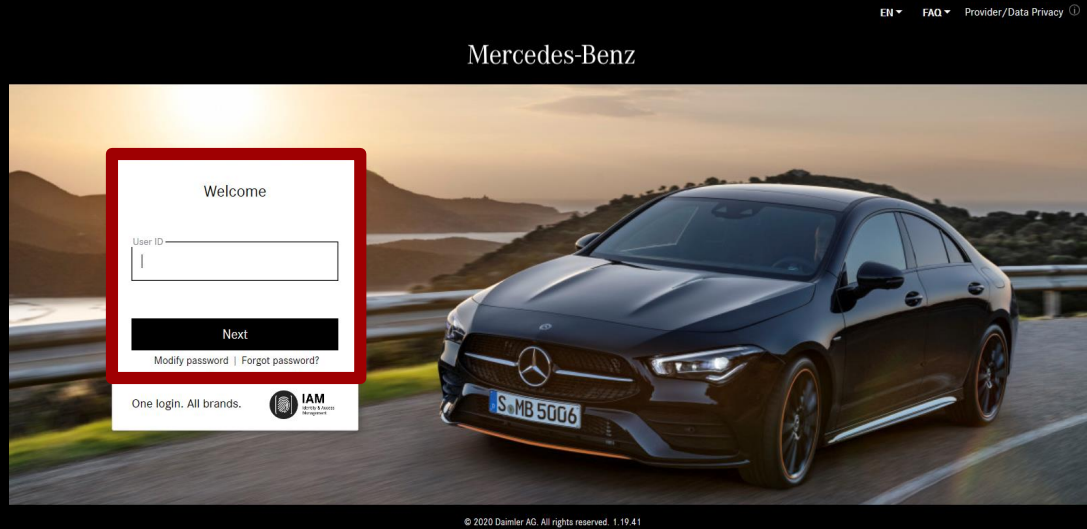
EN ▾ FAQ ▾ Provider/Data Privacy ⓘ

Mercedes-Benz

Welcome

User ID

Next

Modify password | Forgot password?

One login. All brands.

IAM
Identity & Access Management

S MB 5006

© 2020 Daimler AG. All rights reserved. 1.19.41